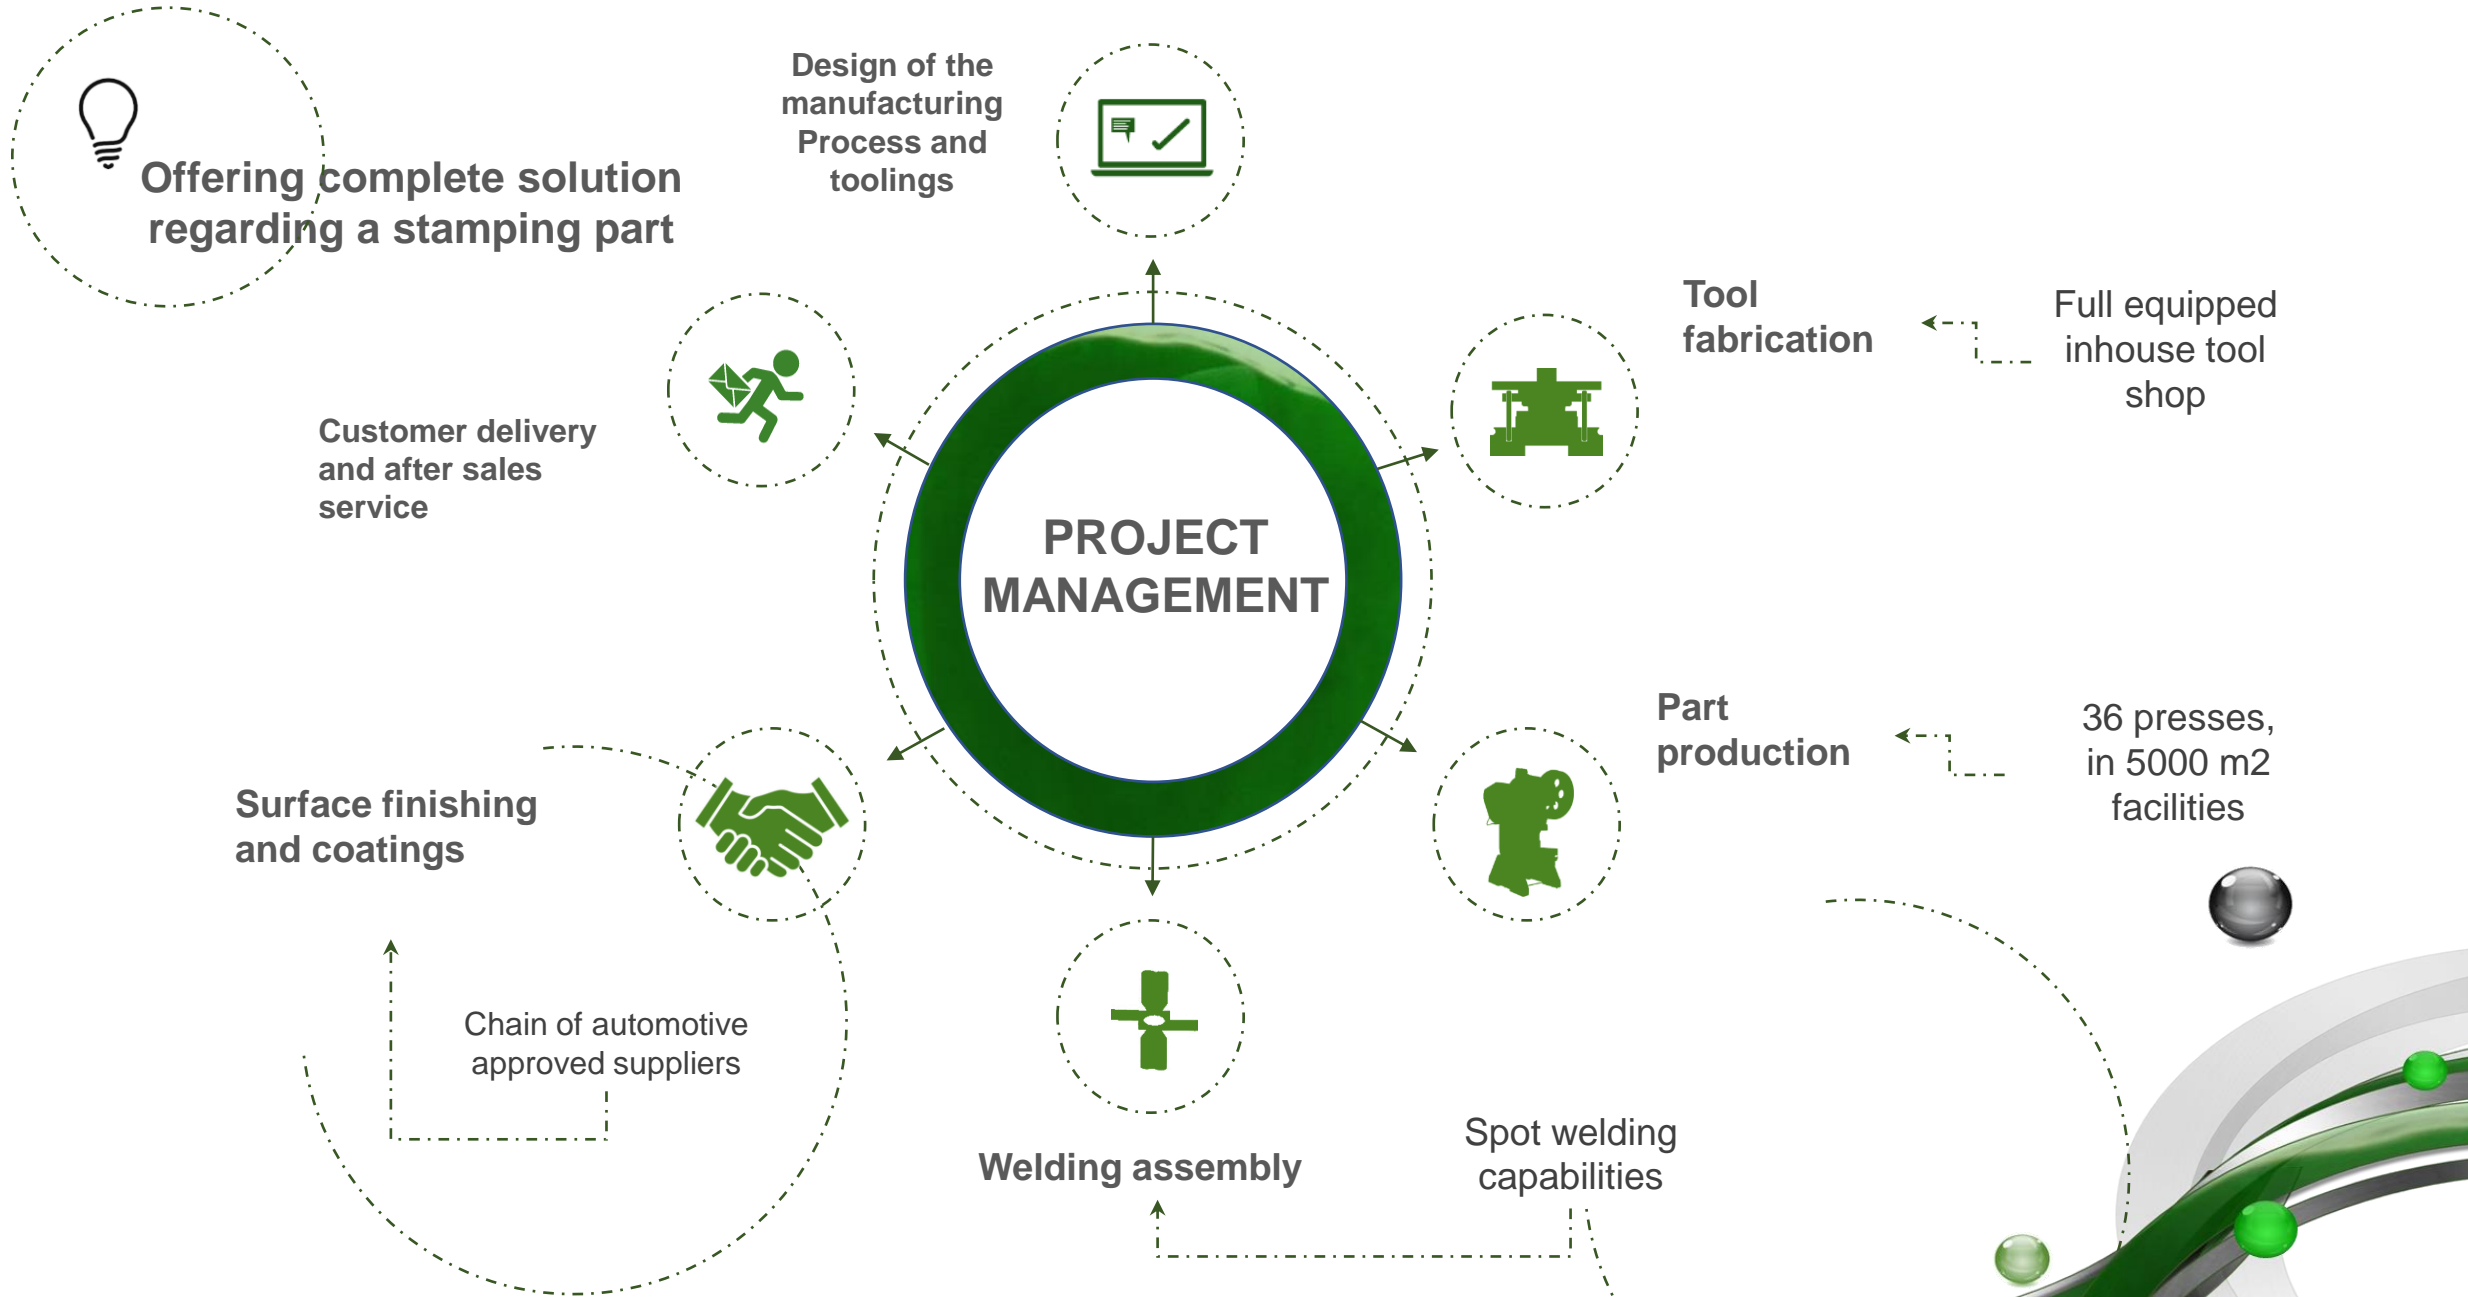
Offering complete solution regarding a stamping part

Design of the manufacturing Process and toolings

Tool fabrication

Full equipped inhouse tool shop

Customer delivery and after sales service

PROJECT MANAGEMENT

Part production

36 presses, in 5000 m2 facilities

Surface finishing and coatings

Chain of automotive approved suppliers

Welding assembly

Spot welding capabilities